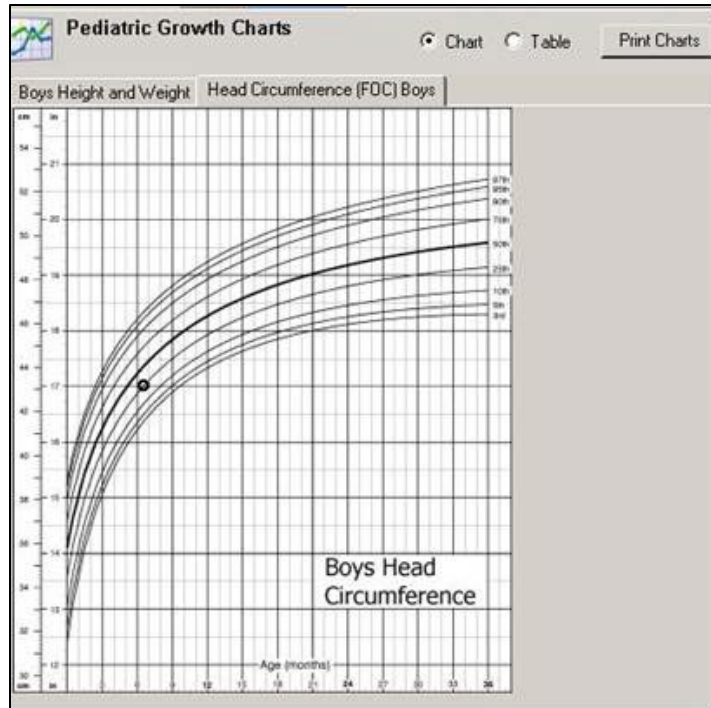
Pediatric Growth Charts

Chart Table

Print Charts

Boys Height and Weight

Head Circumference (FOC) Boys

cm in

54

21

52

20

50

19

48

18

46

44

17

42

16

40

38

15

36

14

34

13

32

12

30

cm in

97th
95th
90th
75th
50th
25th
10th
5th
3rd

Boys Head Circumference

Age (months)

3 6 9 12 15 18 21 24 27 30 33 36